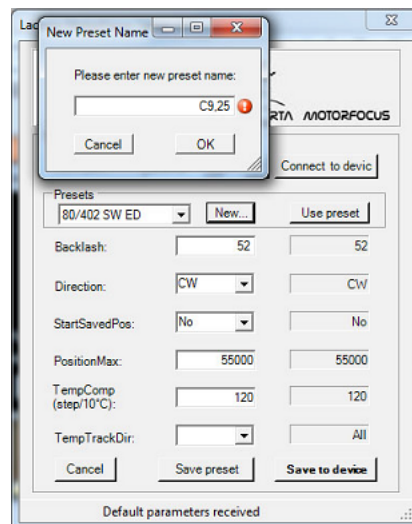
Lac

New Preset Name

Please enter new preset name:

C9,25

Cancel

OK

RTA MOTORFOCUS

Connect to devic

Presets

80/402 SW ED

New...

Use preset

Backlash:

52

52

Direction:

CW

CW

StartSavedPos:

No

No

PositionMax:

55000

55000

TempComp (step/10°C):

120

120

TempTrackDir:

All

Cancel

Save preset

Save to device

Default parameters received